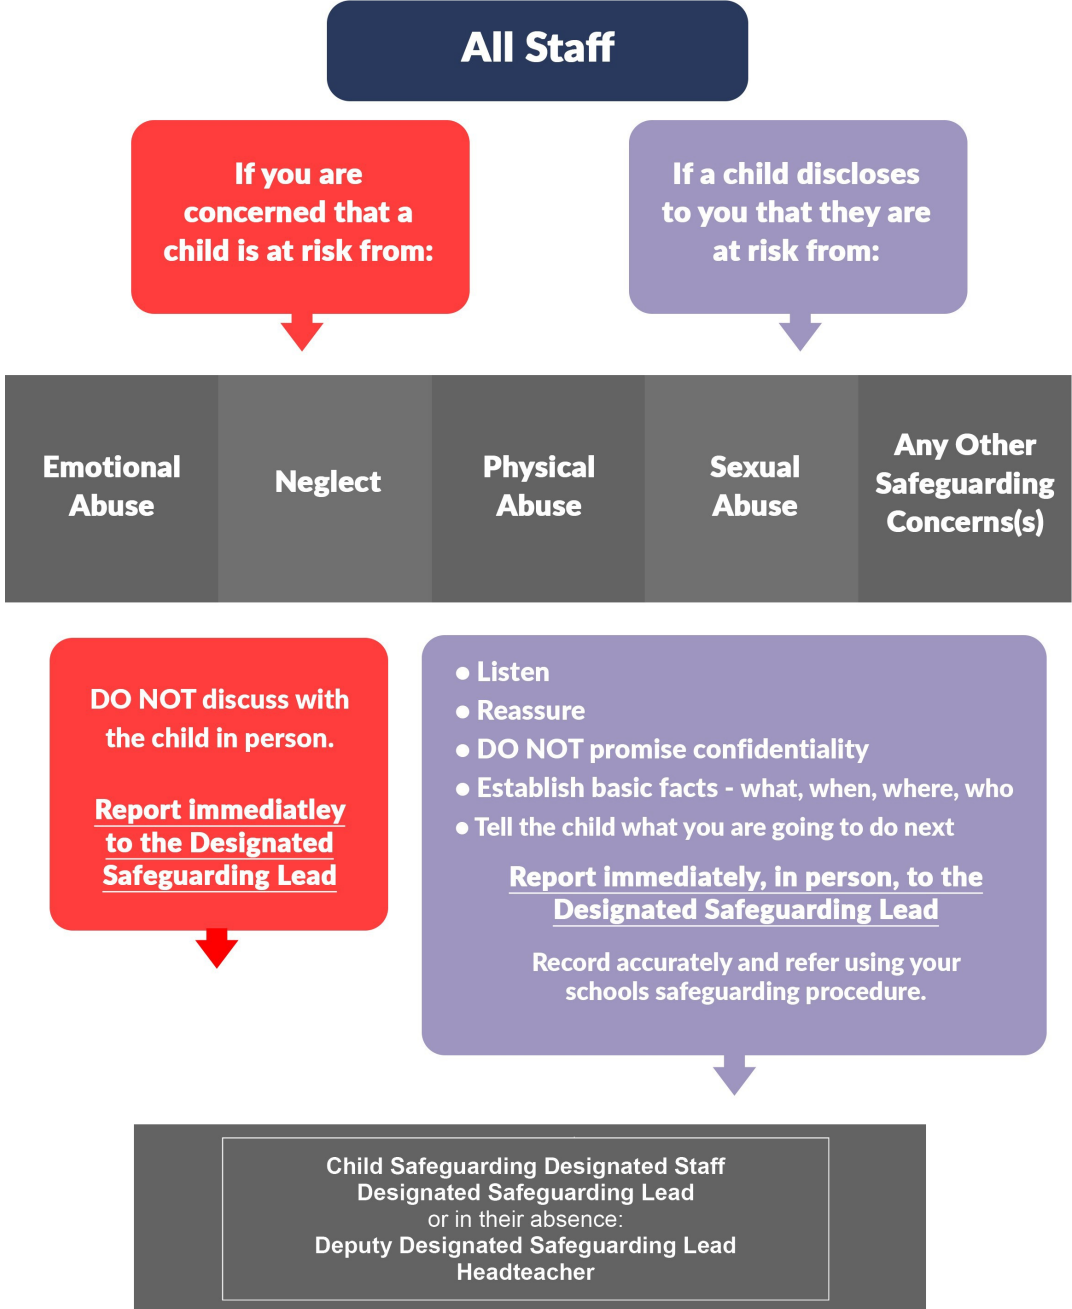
All Staff

If you are concerned that a child is at risk from:

If a child discloses to you that they are at risk from:

| Emotional Abuse | Neglect | Physical Abuse | Sexual Abuse | Any Other Safeguarding Concerns(s) |
|---|---|---|---|---|

DO NOT discuss with the child in person.

Report immediatley to the Designated Safeguarding Lead

● Listen
● Reassure
● DO NOT promise confidentiality
● Establish basic facts - what, when, where, who
● Tell the child what you are going to do next

Report immediately, in person, to the Designated Safeguarding Lead

Record accurately and refer using your schools safeguarding procedure.

Child Safeguarding Designated Staff
Designated Safeguarding Lead
or in their absence:
Deputy Designated Safeguarding Lead
Headteacher